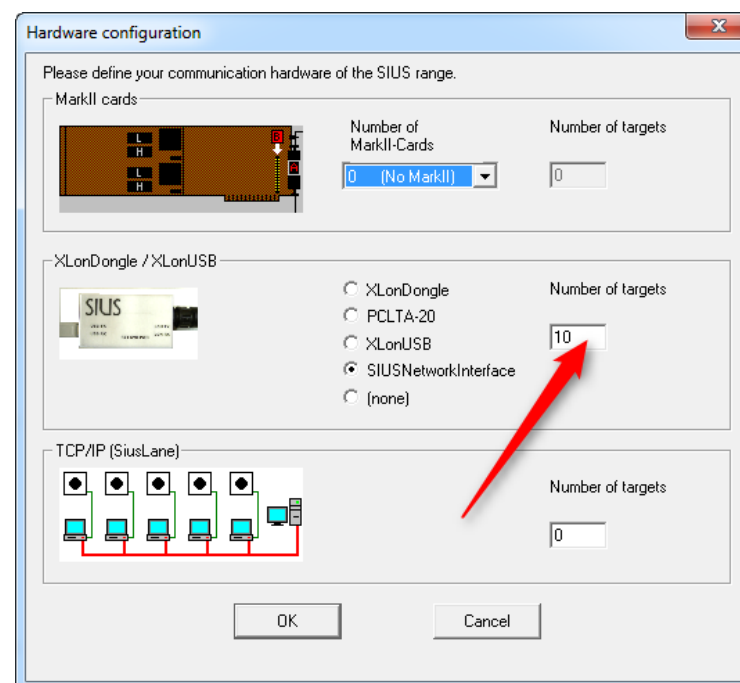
Hardware configuration

Please define your communication hardware of the SIUS range.

MarkII cards

L
H
L
H

Number of MarkII-Cards

0 (No MarkII)

Number of targets

0

XLonDongle / XLonUSB

SIUS

XLonDongle
PCLTA-20
XLonUSB
SIUSNetworkInterface
(none)

Number of targets

10

TCP/IP (SiusLane)

Number of targets

0

OK

Cancel